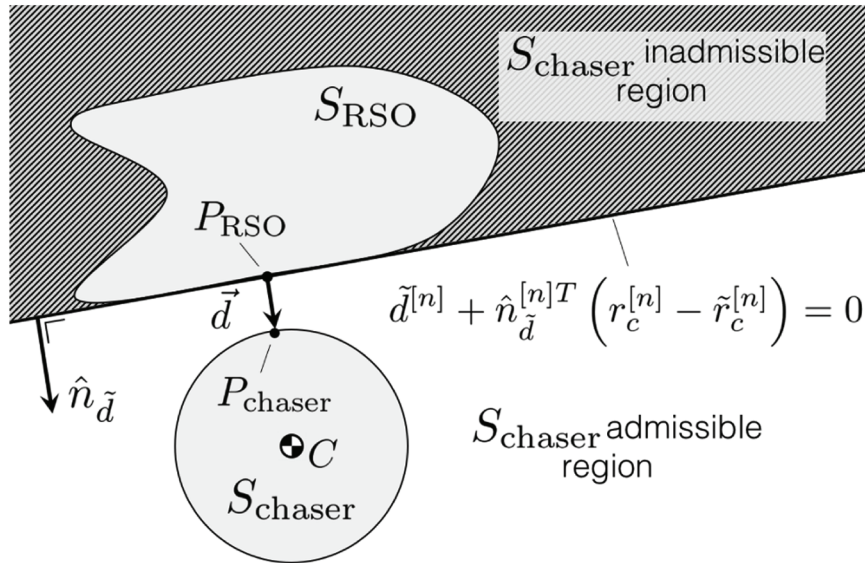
$S_{\text{chaser}}$ inadmissible region

$S_{\text{RSO}}$

$P_{\text{RSO}}$

$\vec{d}$

$\tilde{d}^{[n]} + \hat{n}_{\tilde{d}}^{[n]T} \left( r_c^{[n]} - \tilde{r}_c^{[n]} \right) = 0$

$\hat{n}_{\tilde{d}}$

$P_{\text{chaser}}$

$C$

$S_{\text{chaser}}$

$S_{\text{chaser}}$ admissible region